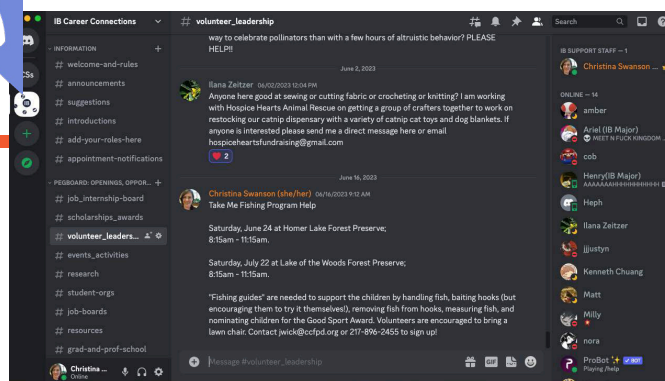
IB Career Connections

INFORMATION
# welcome-and-rules
# announcements
# suggestions
# introductions
# add-your-roles-here
# appointment-notifications

PEGBOARD: OPENINGS, OPPOR...
# job_internship-board
# scholarships_awards
# volunteer_leaders...
# events_activities
# research
# student-orgs
# job-boards
# resources
# grad-and-prof-school

Christina ...
Online

# volunteer_leadership

Search

way to celebrate pollinators than with a few hours of altruistic behavior? PLEASE HELP!!

June 2, 2023

Ilana Zeitzer 06/02/2023 12:04 PM
Anyone here good at sewing or cutting fabric or crocheting or knitting? I am working with Hospice Hearts Animal Rescue on getting a group of crafters together to work on restocking our catnip dispensary with a variety of catnip cat toys and dog blankets. If anyone is interested please send me a direct message here or email hospiceheartsfundraising@gmail.com

❤️ 2

June 16, 2023

Christina Swanson (she/her) 06/16/2023 9:12 AM
Take Me Fishing Program Help

Saturday, June 24 at Homer Lake Forest Preserve;
8:15am - 11:15am.

Saturday, July 22 at Lake of the Woods Forest Preserve;
8:15am - 11:15am.

"Fishing guides" are needed to support the children by handling fish, baiting hooks (but encouraging them to try it themselves!), removing fish from hooks, measuring fish, and nominating children for the Good Sport Award. Volunteers are encouraged to bring a lawn chair. Contact jwick@ccfpd.org or 217-896-2455 to sign up!

Message #volunteer_leadership

IB SUPPORT STAFF — 1
Christina Swanson ...

ONLINE — 14
amber
Ariel (IB Major)
MEET N FUCK KINGDOM ...
cob
Henry(IB Major)
AAAAAAAHHHHHHHHHHHH
Heph
Ilana Zeitzer
jjjustyn
Kenneth Chuang
Matt
Milly
nora
ProBot ✨ BOT
Playing /help